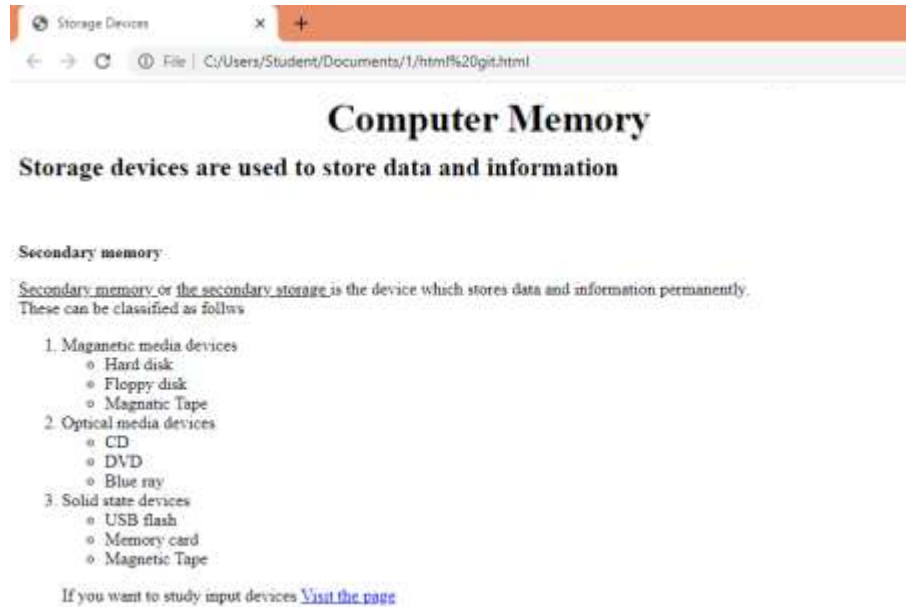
Storage Devices ×  +

← → C ⓘ File | C:/Users/Student/Documents/1/html%20git.html

# Computer Memory

## Storage devices are used to store data and information

**Secondary memory**

Secondary memory or the secondary storage is the device which stores data and information permanently. These can be classified as follws

1. Maganetic media devices
   - Hard disk
   - Floppy disk
   - Magnatic Tape
2. Optical media devices
   - CD
   - DVD
   - Blue ray
3. Solid state devices
   - USB flash
   - Memory card
   - Magnetic Tape

If you want to study input devices Visit the page